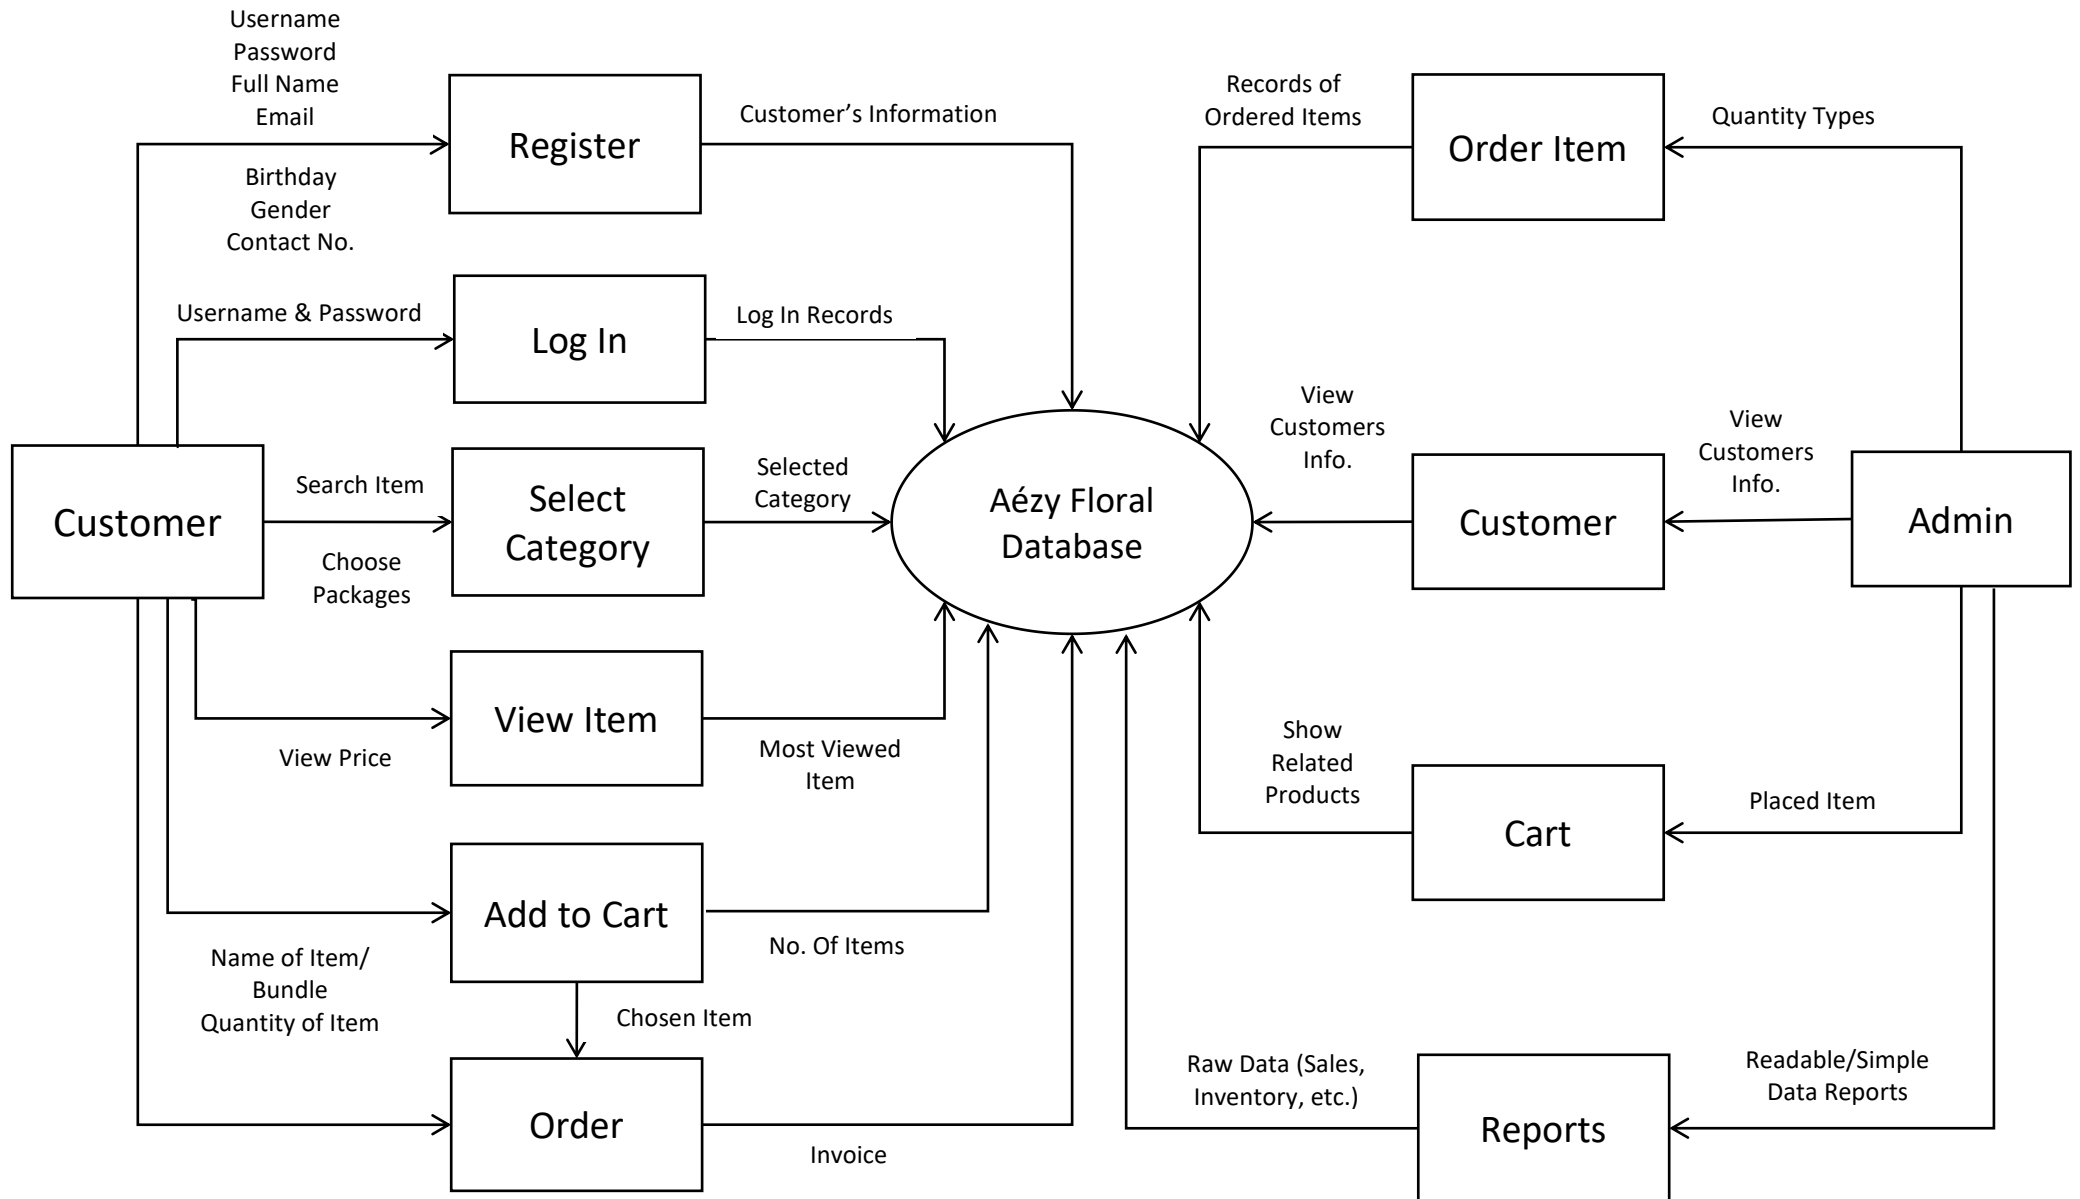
Username
Password
Full Name
Email

Register

Customer's Information

Birthday
Gender
Contact No.

Username & Password

Log In

Log In Records

Customer

Search Item

Select Category

Selected Category

Choose Packages

Aézy Floral Database

View Item

View Price

Most Viewed Item

Add to Cart

No. Of Items

Name of Item/ Bundle
Quantity of Item

Chosen Item

Order

Invoice

Records of Ordered Items

Order Item

Quantity Types

View Customers Info.

View Customers Info.

Customer

Admin

Show Related Products

Cart

Placed Item

Raw Data (Sales, Inventory, etc.)

Reports

Readable/Simple Data Reports